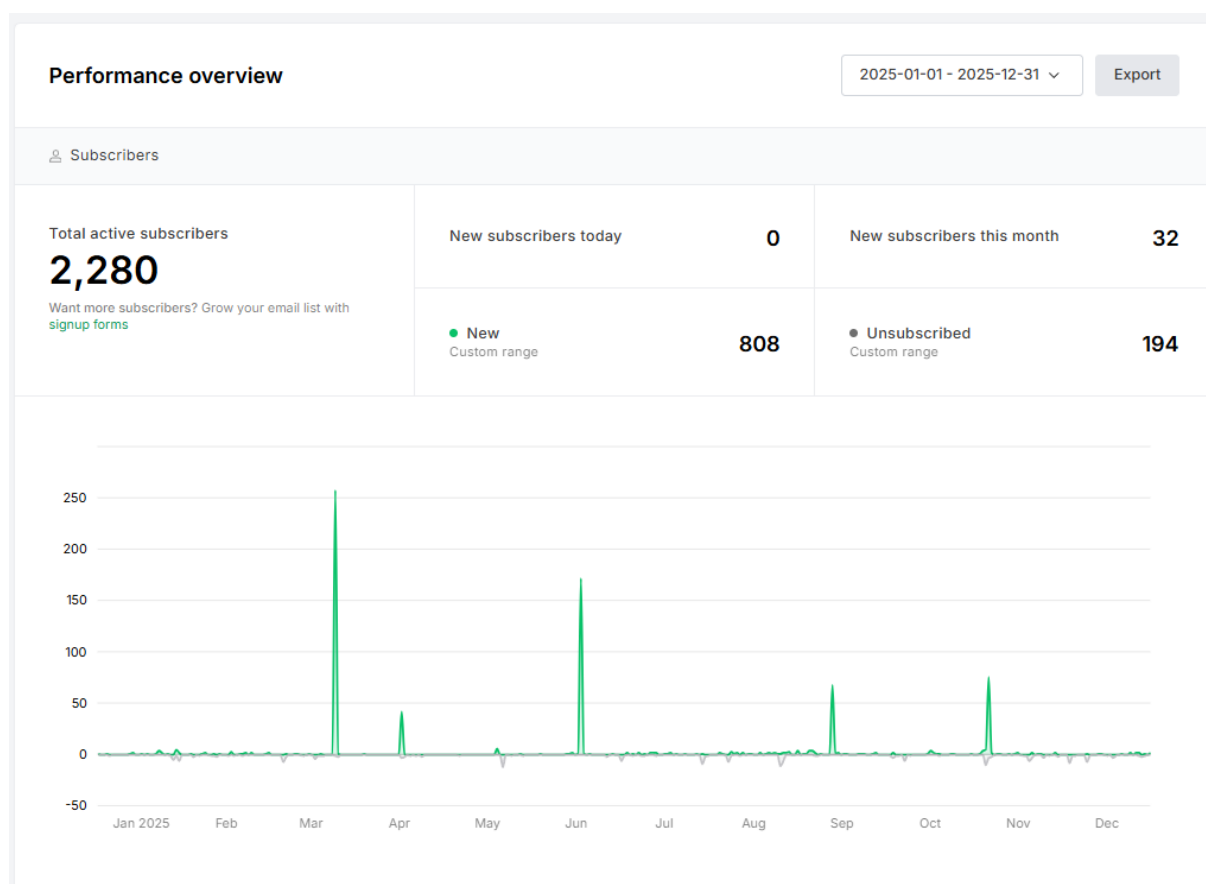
Performance overview

2025-01-01 - 2025-12-31

Export

Subscribers

Total active subscribers
2,280
Want more subscribers? Grow your email list with signup forms

New subscribers today 0

New subscribers this month 32

New
Custom range
808

Unsubscribed
Custom range
194

250
200
150
100
50
0
-50

Jan 2025 Feb Mar Apr May Jun Jul Aug Sep Oct Nov Dec